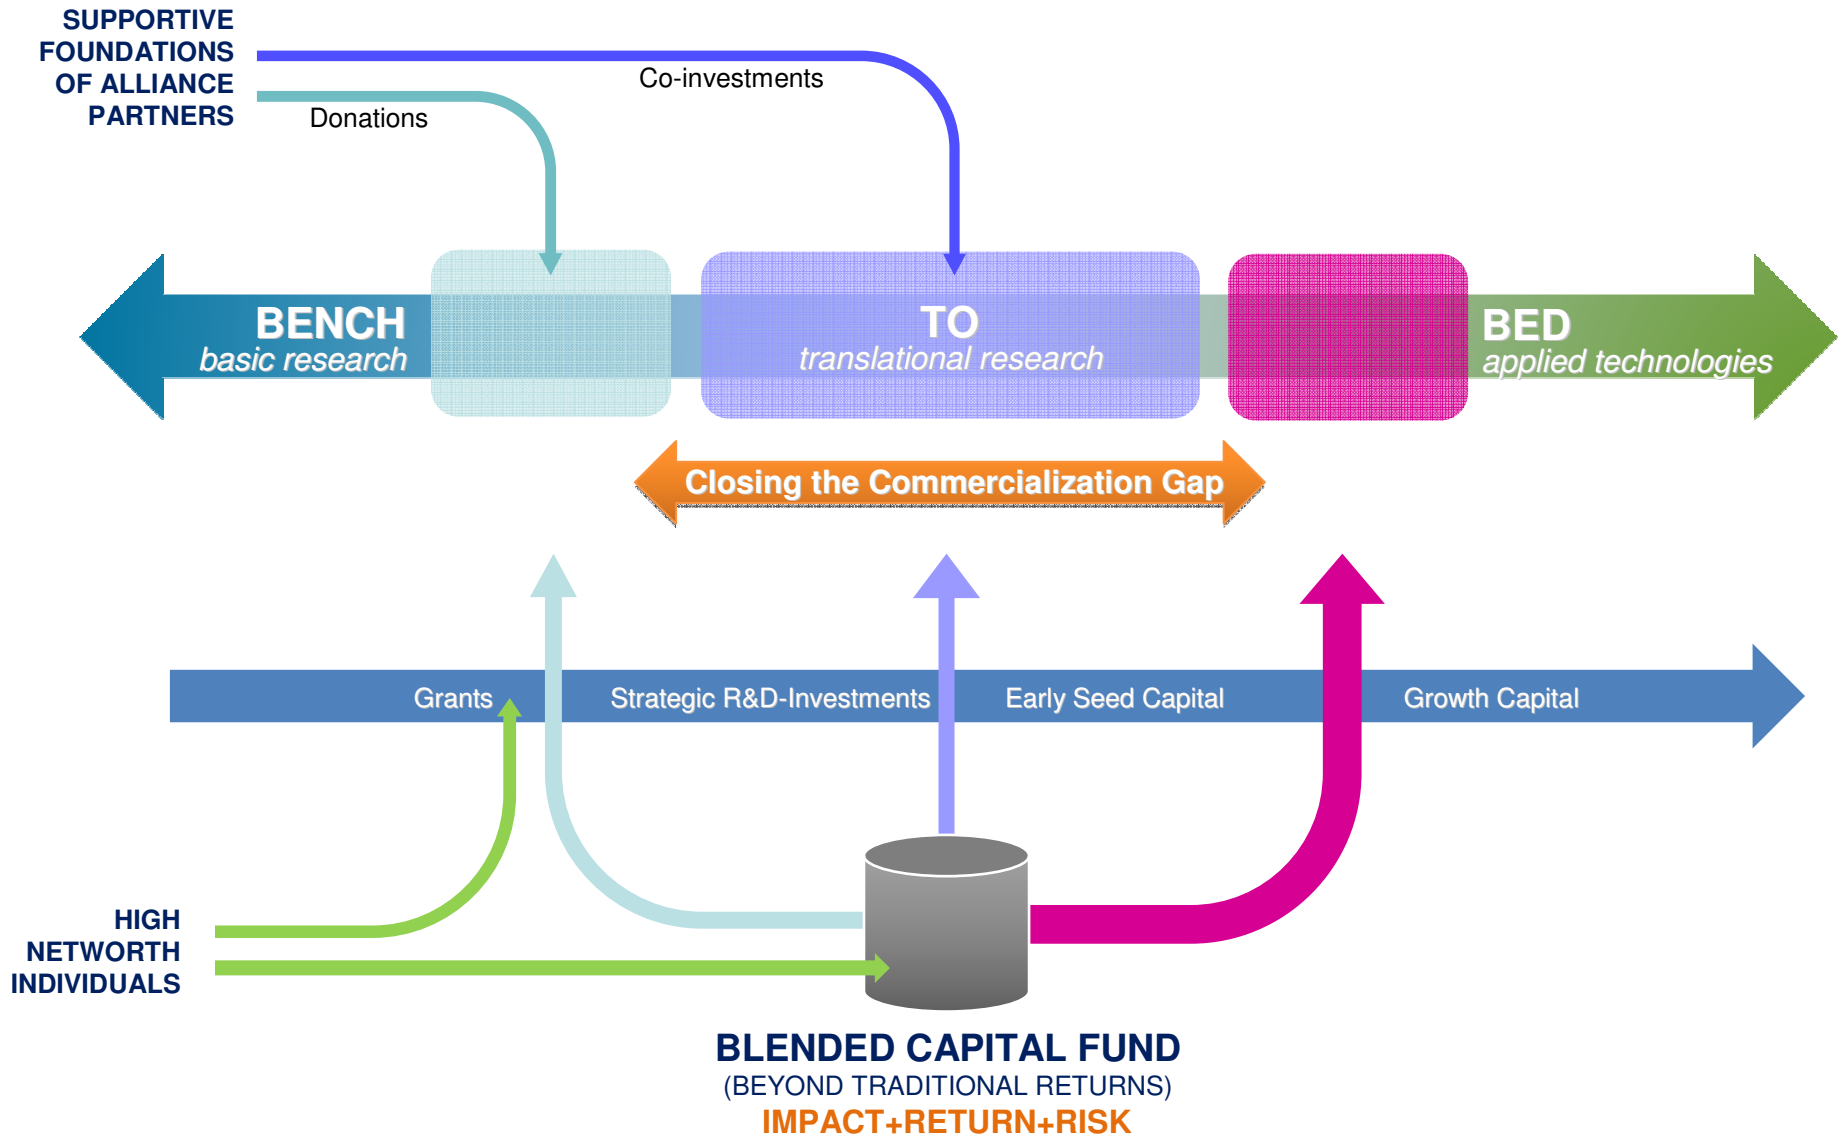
SUPPORTIVE FOUNDATIONS OF ALLIANCE PARTNERS

Co-investments

Donations

BENCH
basic research

TO
translational research

BED
applied technologies

Closing the Commercialization Gap

Grants

Strategic R&D-Investments

Early Seed Capital

Growth Capital

HIGH NETWORTH INDIVIDUALS

BLENDED CAPITAL FUND
(BEYOND TRADITIONAL RETURNS)
IMPACT+RETURN+RISK